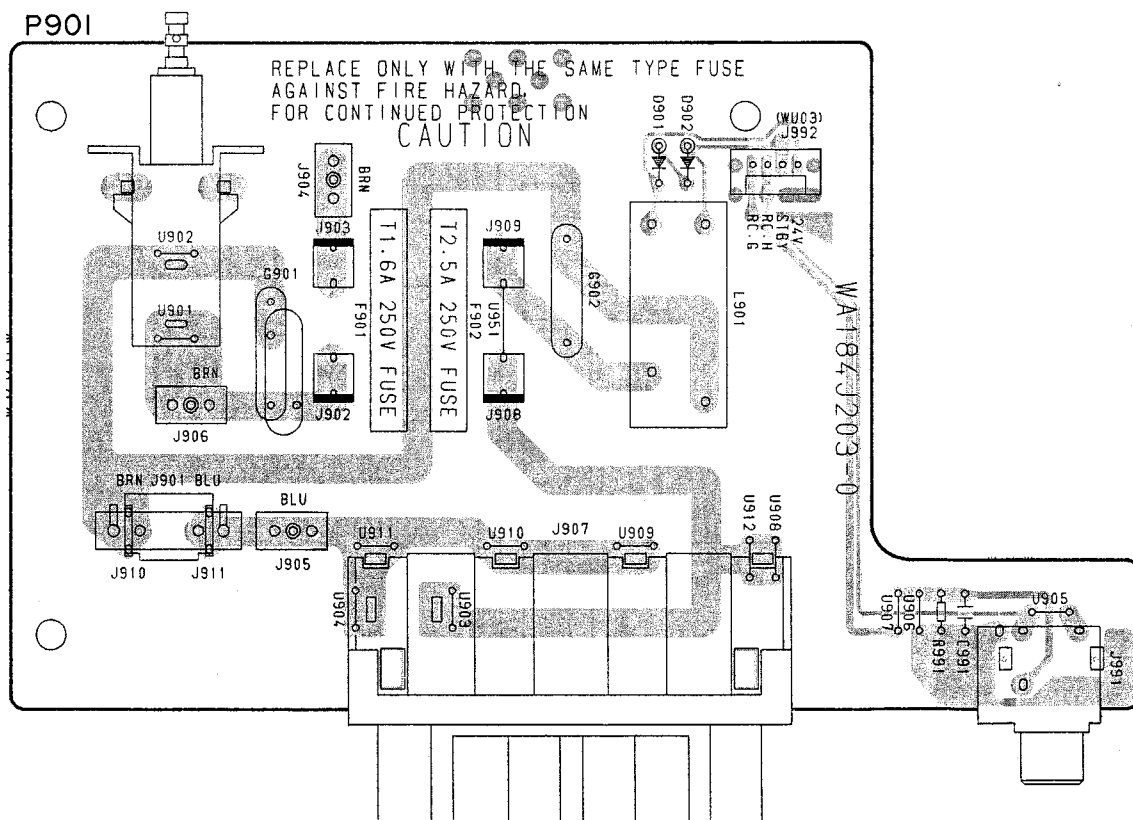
P901

REPLACE ONLY WITH THE SAME TYPE FUSE
AGAINST FIRE HAZARD.
FOR CONTINUED PROTECTION
CAUTION

D901
D902
(WU03)
J992
24V
STBY
RC.H
RC.G

J904
BRN
J903
T1.6A 250V FUSE
F901
T2.5A 250V FUSE
F902
J909
U951
G902
L901
U902
G901
U901
J902
J908
BRN
J906

WA18473203-0

BRN J901 BLU
BLU
J910
J911
J905
U911
U910
J907
U909
U912
U908
U904
U903

U907
U906
R991
C991
U905
J991